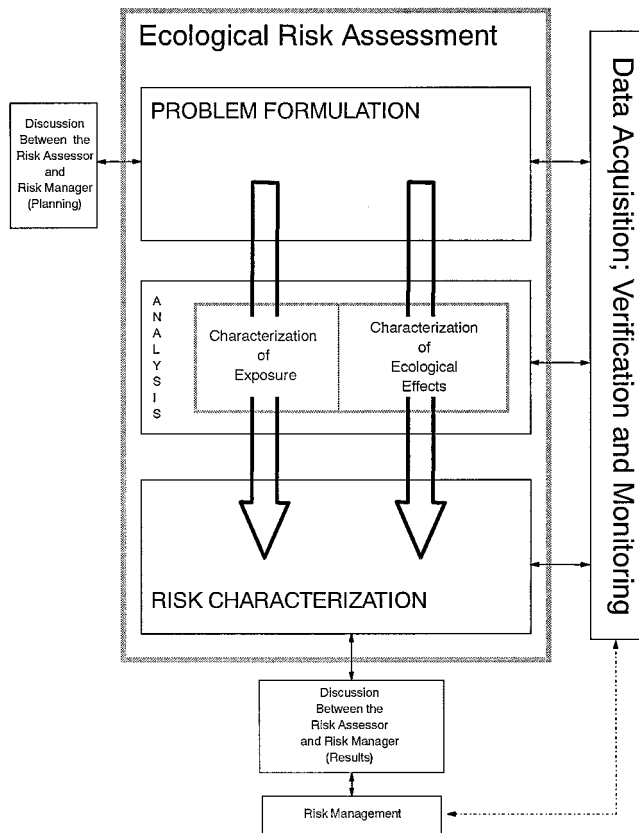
Ecological Risk Assessment

Discussion Between the Risk Assessor and Risk Manager (Planning)

PROBLEM FORMULATION

ANALYSIS

Characterization of Exposure

Characterization of Ecological Effects

RISK CHARACTERIZATION

Data Acquisition; Verification and Monitoring

Discussion Between the Risk Assessor and Risk Manager (Results)

Risk Management